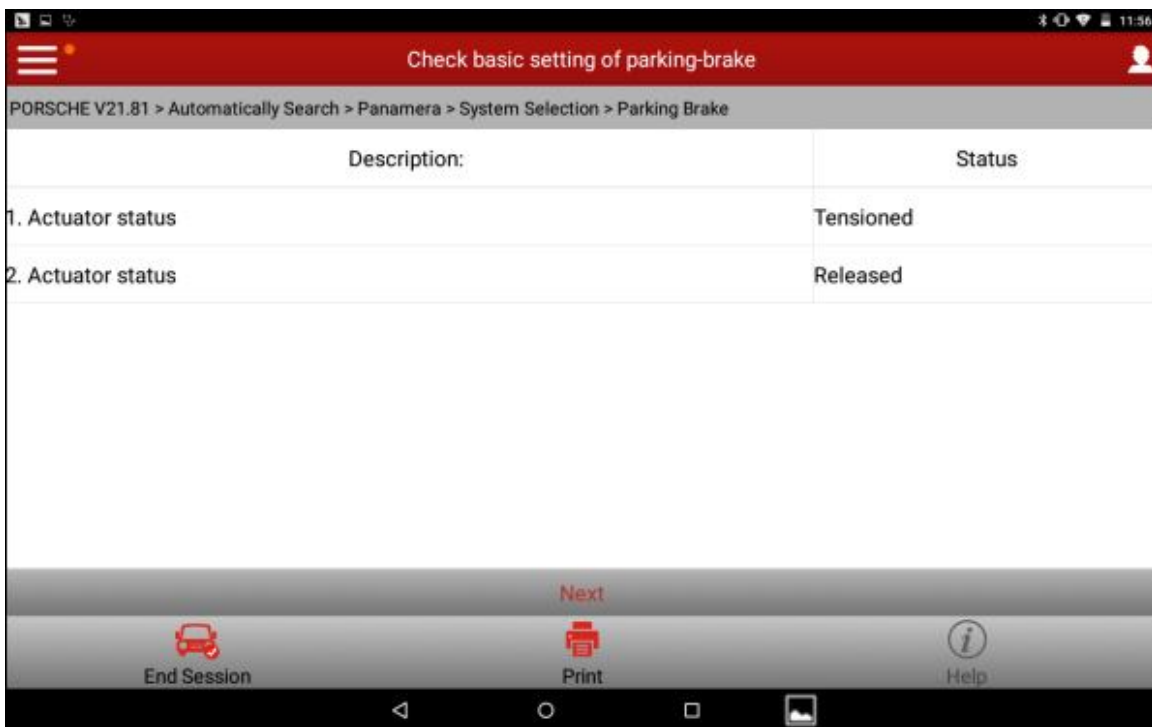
11:56

Check basic setting of parking-brake

PORSCHE V21.81 > Automatically Search > Panamera > System Selection > Parking Brake

| Description: | Status |
|---|---|
| 1. Actuator status | Tensioned |
| 2. Actuator status | Released |

Next

End Session

Print

Help